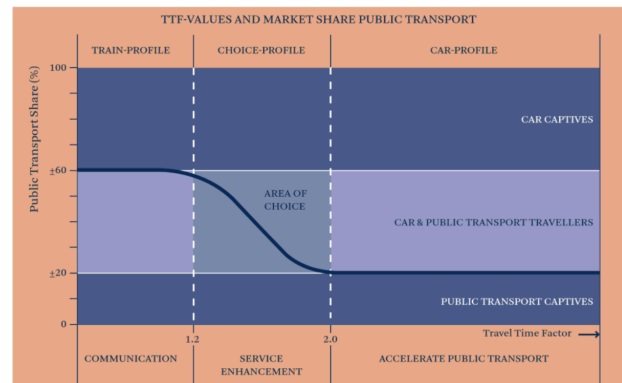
TTF-VALUES AND MARKET SHARE PUBLIC TRANSPORT

TRAIN-PROFILE

CHOICE-PROFILE

CAR-PROFILE

Public Transport Share (%)

100

±60

±20

0

CAR CAPTIVES

AREA OF CHOICE

CAR & PUBLIC TRANSPORT TRAVELLERS

PUBLIC TRANSPORT CAPTIVES

1.2

2.0

Travel Time Factor

COMMUNICATION

SERVICE ENHANCEMENT

ACCELERATE PUBLIC TRANSPORT